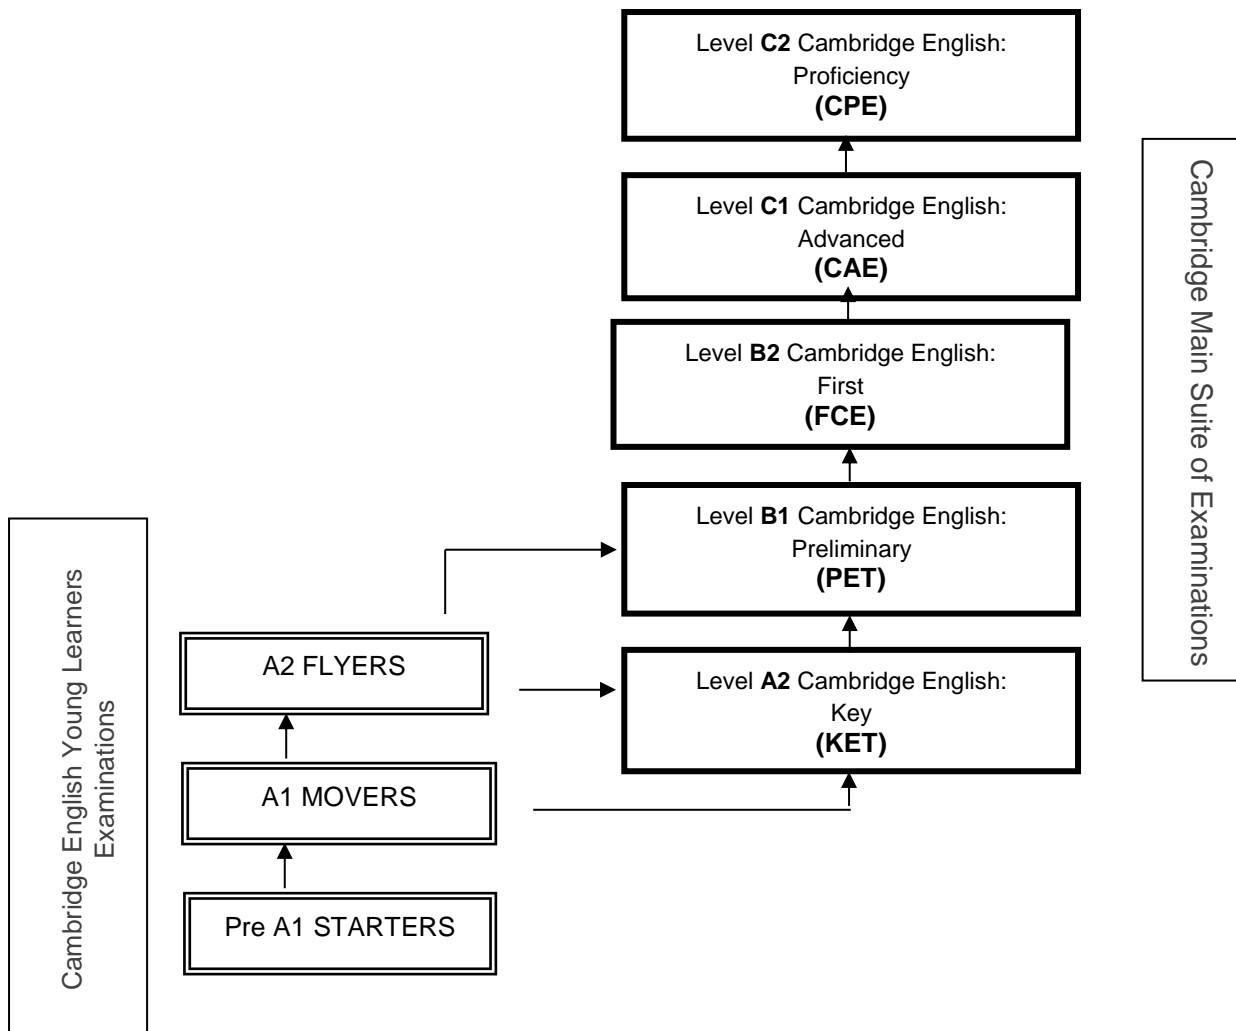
Level **C2** Cambridge English: Proficiency **(CPE)**

Level **C1** Cambridge English: Advanced **(CAE)**

Level **B2** Cambridge English: First **(FCE)**

Level **B1** Cambridge English: Preliminary **(PET)**

Level **A2** Cambridge English: Key **(KET)**

Cambridge Main Suite of Examinations

A2 FLYERS

A1 MOVERS

Pre A1 STARTERS

Cambridge English Young Learners Examinations